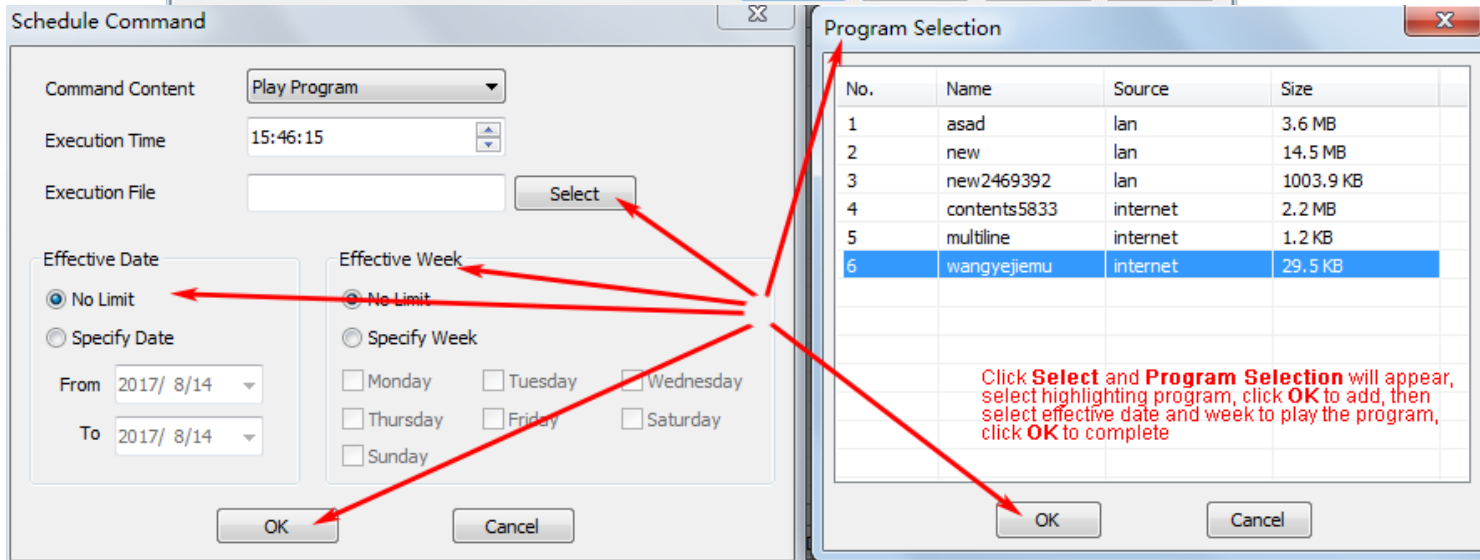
Schedule Command

Command Content
Play Program

Execution Time
15:46:15

Execution File
Select

Effective Date
No Limit
Specify Date
From 2017/ 8/14
To 2017/ 8/14

Effective Week
No Limit
Specify Week
Monday
Tuesday
Wednesday
Thursday
Friday
Saturday
Sunday

OK
Cancel

Program Selection

| No. | Name | Source | Size |
|---|---|---|---|
| 1 | asad | lan | 3.6 MB |
| 2 | new | lan | 14.5 MB |
| 3 | new2469392 | lan | 1003.9 KB |
| 4 | contents5833 | internet | 2.2 MB |
| 5 | multiline | internet | 1.2 KB |
| 6 | wangyejiemu | internet | 29.5 KB |

Click **Select** and **Program Selection** will appear, select highlighting program, click **OK** to add, then select effective date and week to play the program, click **OK** to complete

OK
Cancel